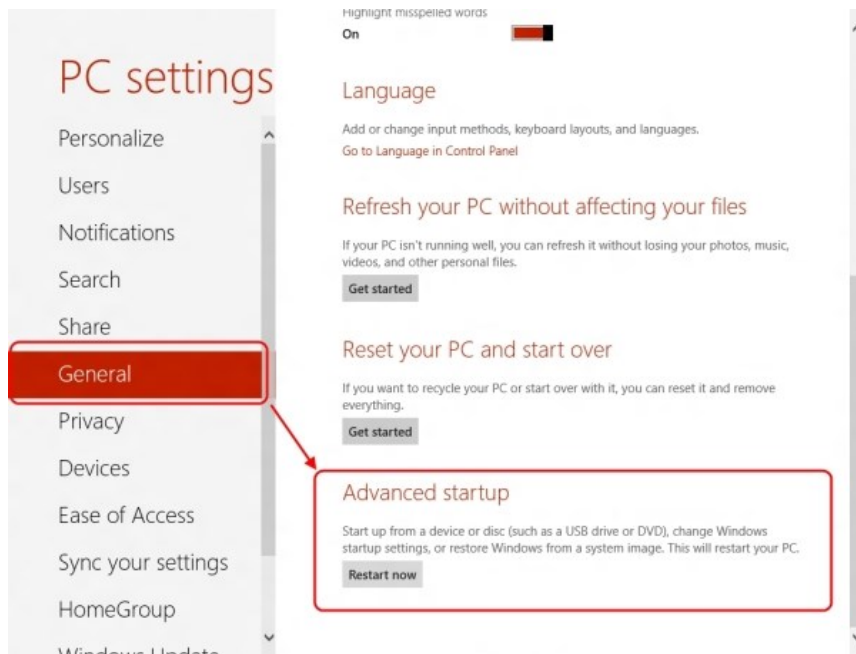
PC settings

Personalize

Users

Notifications

Search

Share

General

Privacy

Devices

Ease of Access

Sync your settings

HomeGroup

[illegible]

Highlight misspelled words

On

Language

Add or change input methods, keyboard layouts, and languages.

Go to Language in Control Panel

Refresh your PC without affecting your files

If your PC isn't running well, you can refresh it without losing your photos, music, videos, and other personal files.

Get started

Reset your PC and start over

If you want to recycle your PC or start over with it, you can reset it and remove everything.

Get started

Advanced startup

Start up from a device or disc (such as a USB drive or DVD), change Windows startup settings, or restore Windows from a system image. This will restart your PC.

Restart now